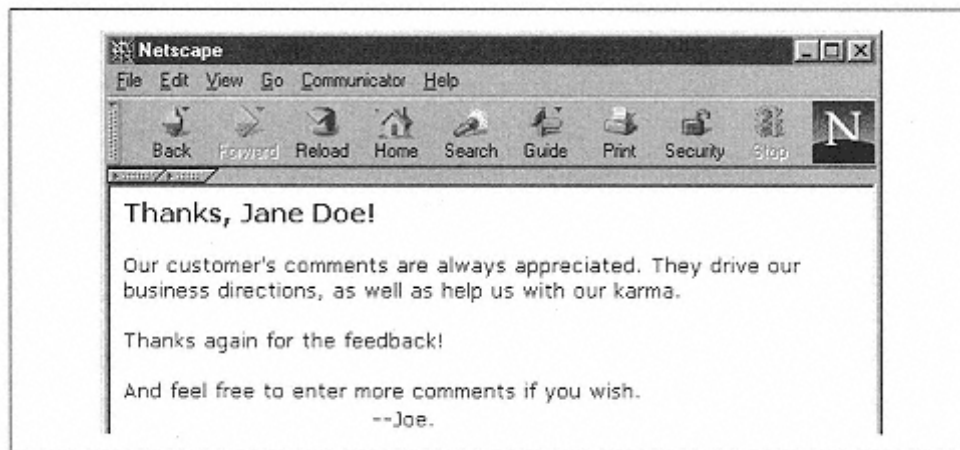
Netscape

File Edit View Go Communicator Help

Back Forward Reload Home Search Guide Print Security Stop

N

Thanks, Jane Doe!

Our customer's comments are always appreciated. They drive our business directions, as well as help us with our karma.

Thanks again for the feedback!

And feel free to enter more comments if you wish.
--Joe.